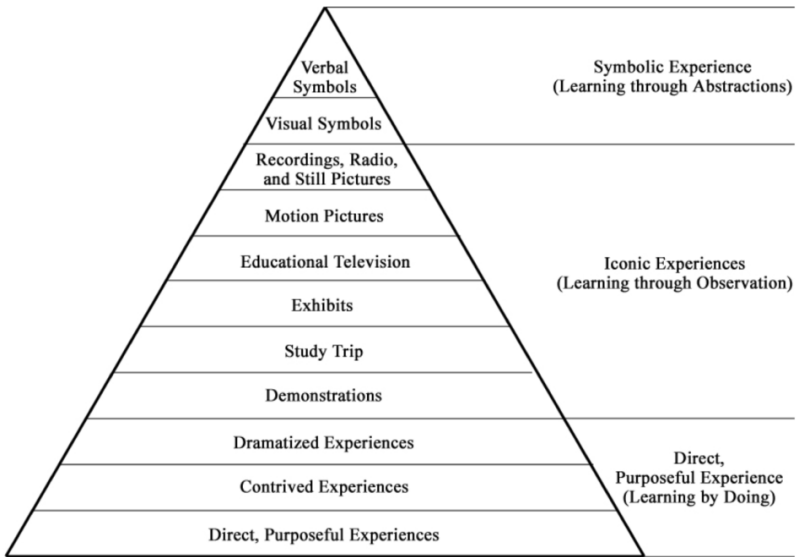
Verbal Symbols

Visual Symbols

Recordings, Radio, and Still Pictures

Motion Pictures

Educational Television

Exhibits

Study Trip

Demonstrations

Dramatized Experiences

Contrived Experiences

Direct, Purposeful Experiences

Symbolic Experience (Learning through Abstractions)

Iconic Experiences (Learning through Observation)

Direct, Purposeful Experience (Learning by Doing)